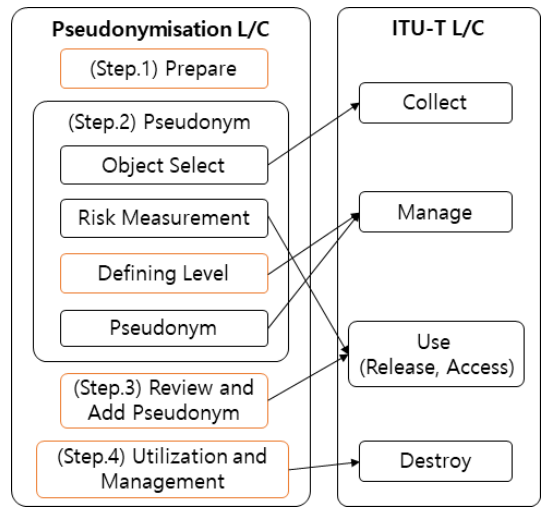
Pseudonymisation L/C

(Step.1) Prepare

(Step.2) Pseudonym

Object Select

Risk Measurement

Defining Level

Pseudonym

(Step.3) Review and Add Pseudonym

(Step.4) Utilization and Management

ITU-T L/C

Collect

Manage

Use (Release, Access)

Destroy